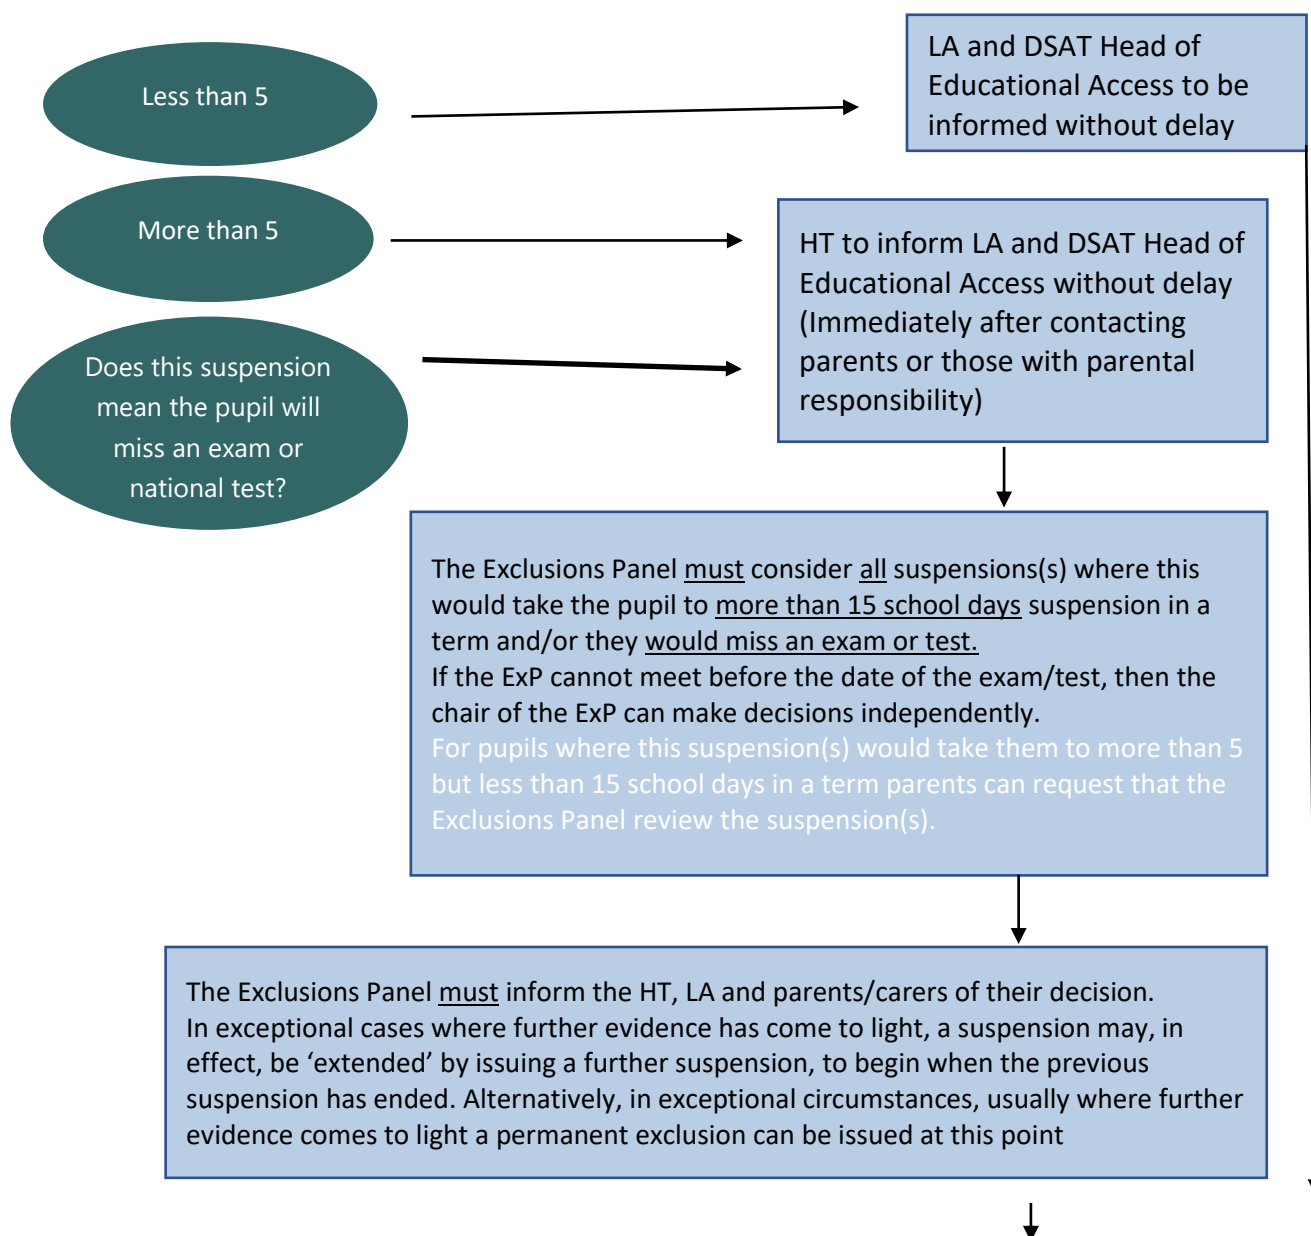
Less than 5

LA and DSAT Head of Educational Access to be informed without delay

More than 5

HT to inform LA and DSAT Head of Educational Access without delay (Immediately after contacting parents or those with parental responsibility)

Does this suspension mean the pupil will miss an exam or national test?

The Exclusions Panel must consider all suspensions(s) where this would take the pupil to more than 15 school days suspension in a term and/or they would miss an exam or test.
If the ExP cannot meet before the date of the exam/test, then the chair of the ExP can make decisions independently.
For pupils where this suspension(s) would take them to more than 5 but less than 15 school days in a term parents can request that the Exclusions Panel review the suspension(s).

The Exclusions Panel must inform the HT, LA and parents/carers of their decision.
In exceptional cases where further evidence has come to light, a suspension may, in effect, be 'extended' by issuing a further suspension, to begin when the previous suspension has ended. Alternatively, in exceptional circumstances, usually where further evidence comes to light a permanent exclusion can be issued at this point